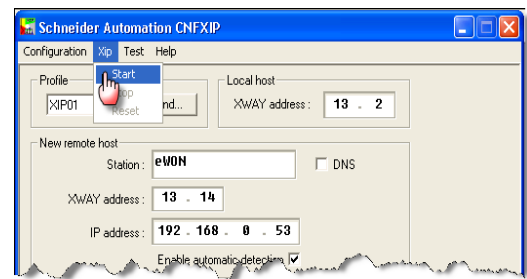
Schneider Automation CNFXIP

Configuration Xip Test Help

Profile

XIP01

Start
Stop
Reset

nd...

Local host

XWAY address : 13 . 2

New remote host

Station : eWON

DNS

XWAY address : 13 . 14

IP address : 192 . 168 . 0 . 53

Enable automatic detection